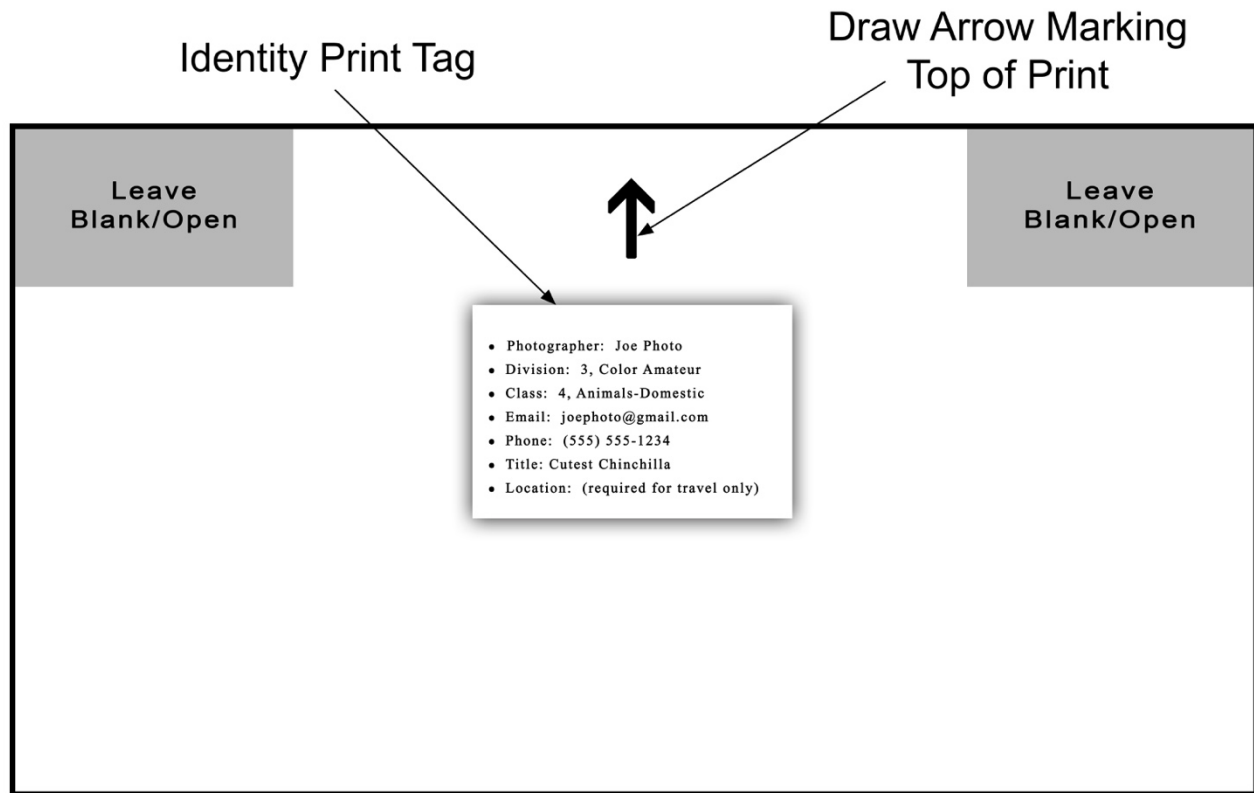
Identity Print Tag

Draw Arrow Marking Top of Print

Leave Blank/Open

Leave Blank/Open

- Photographer: Joe Photo
- Division: 3, Color Amateur
- Class: 4, Animals-Domestic
- Email: joephoto@gmail.com
- Phone: (555) 555-1234
- Title: Cutest Chinchilla
- Location: (required for travel only)